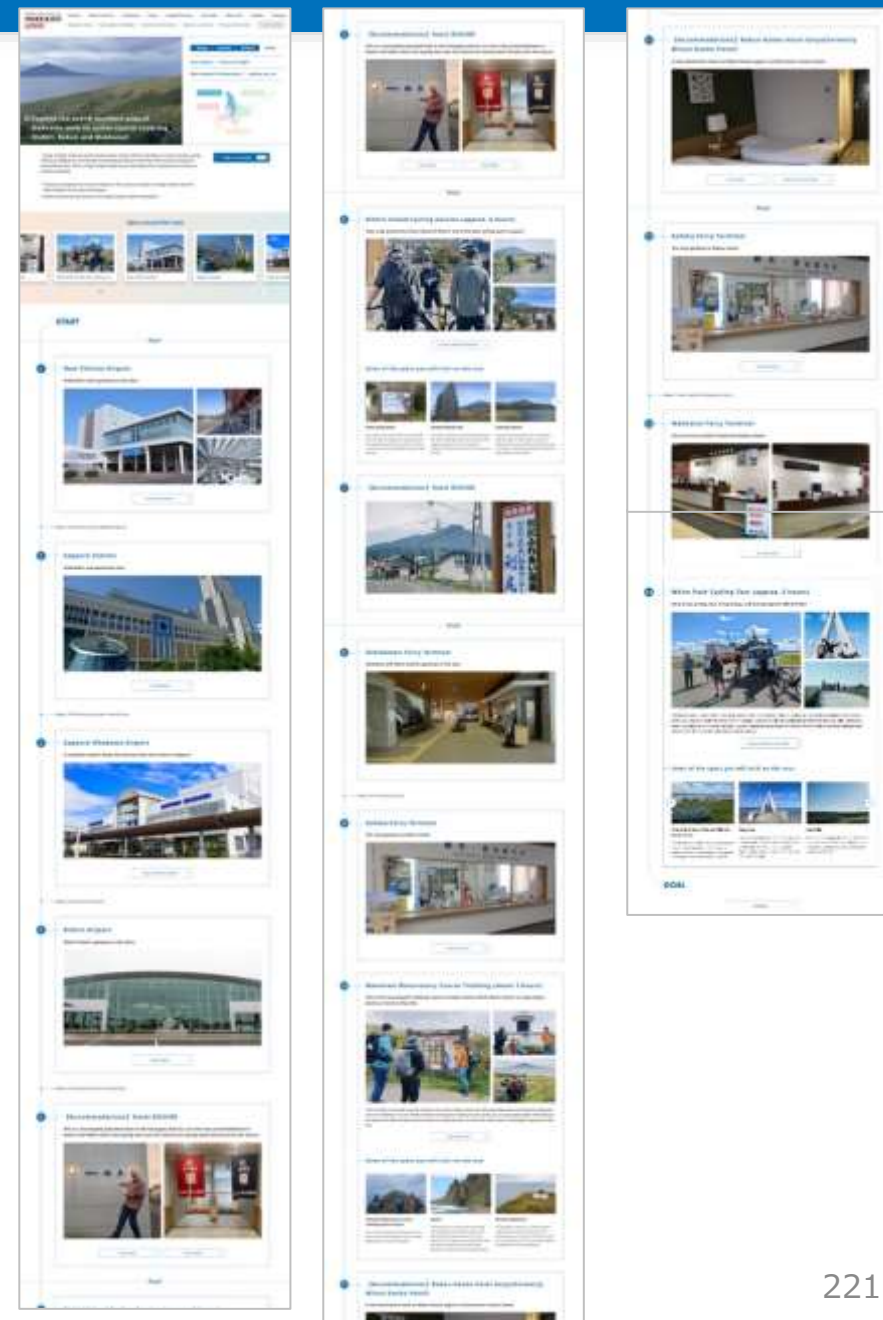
Explore the north-western edge of Hokkaido, wide to cycle tourist spots ing Rishiri, Rebun and Wakkanai

START

New Chitose Airport

Sapporo Station

Sapporo Okadama Airport

Rishiri Airport

[Recommendation] Hotel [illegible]

[Recommendation] Hotel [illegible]

Rishiri Island Cycling (approx. 2 hours)

[Recommendation] Hotel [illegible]

Oshidomari Ferry Terminal

Kafuka Ferry Terminal

Momoiwa Observatory Course Trekking (approx. 3 hours)

[Recommendation] Rebun Kabuka Hotel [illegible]

[Recommendation] Rebun Kabuka Hotel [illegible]

Kafuka Ferry Terminal

Wakkanai Ferry Terminal

Wakkanai Cycling Tour (approx. 2 hours)

GOAL

221